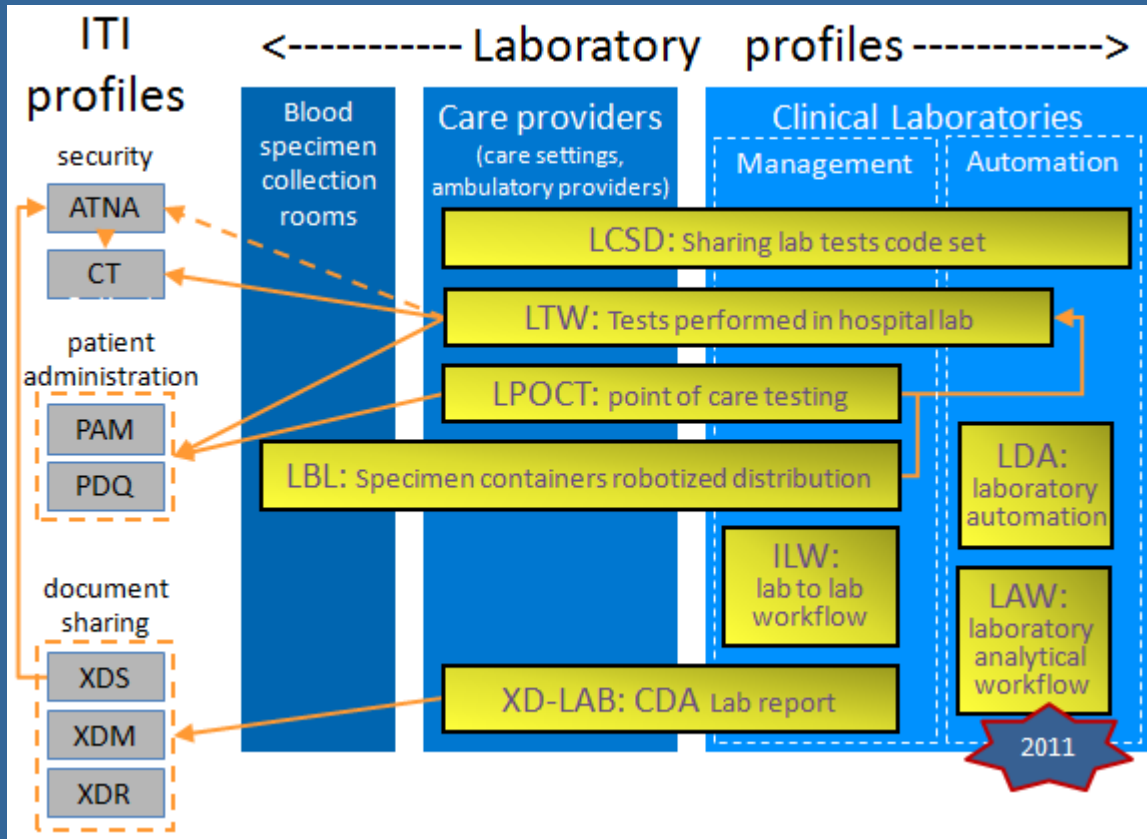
ITI profiles

<----------- Laboratory profiles ------------>

security
ATNA
CT

patient administration
PAM
PDQ

document sharing
XDS
XDM
XDR

Blood specimen collection rooms

Care providers
(care settings, ambulatory providers)

Clinical Laboratories
Management
Automation

LCSD: Sharing lab tests code set

LTW: Tests performed in hospital lab

LPOCT: point of care testing

LBL: Specimen containers robotized distribution

LDA: laboratory automation

ILW: lab to lab workflow

LAW: laboratory analytical workflow

XD-LAB: CDA Lab report

2011